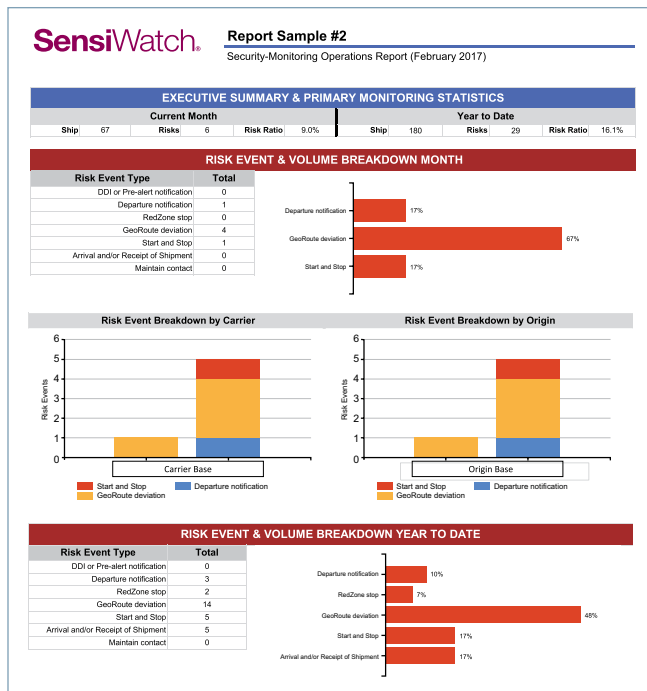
SensiWatch.

Report Sample #2
Security-Monitoring Operations Report (February 2017)

EXECUTIVE SUMMARY & PRIMARY MONITORING STATISTICS

| Current Month | | | | | |
|---|---|---|---|---|---|
| Ship | 67 | Risks | 6 | Risk Ratio | 9.0% |

| Year to Date | | | | | |
|---|---|---|---|---|---|
| Ship | 180 | Risks | 29 | Risk Ratio | 16.1% |

RISK EVENT & VOLUME BREAKDOWN MONTH

| Risk Event Type | Total |
|---|---|
| DDI or Pre-alert notification | 0 |
| Departure notification | 1 |
| RedZone stop | 0 |
| GeoRoute deviation | 4 |
| Start and Stop | 1 |
| Arrival and/or Receipt of Shipment | 0 |
| Maintain contact | 0 |

Departure notification 17%
GeoRoute deviation 67%
Start and Stop 17%

Risk Event Breakdown by Carrier
6 5 4 3 2 1 0
Risk Events
Carrier Base
Start and Stop
Departure notification
GeoRoute deviation

Risk Event Breakdown by Origin
6 5 4 3 2 1 0
Risk Events
Origin Base
Start and Stop
Departure notification
GeoRoute deviation

RISK EVENT & VOLUME BREAKDOWN YEAR TO DATE

| Risk Event Type | Total |
|---|---|
| DDI or Pre-alert notification | 0 |
| Departure notification | 3 |
| RedZone stop | 2 |
| GeoRoute deviation | 14 |
| Start and Stop | 5 |
| Arrival and/or Receipt of Shipment | 5 |
| Maintain contact | 0 |

Departure notification 10%
RedZone stop 7%
GeoRoute deviation 48%
Start and Stop 17%
Arrival and/or Receipt of Shipment 17%